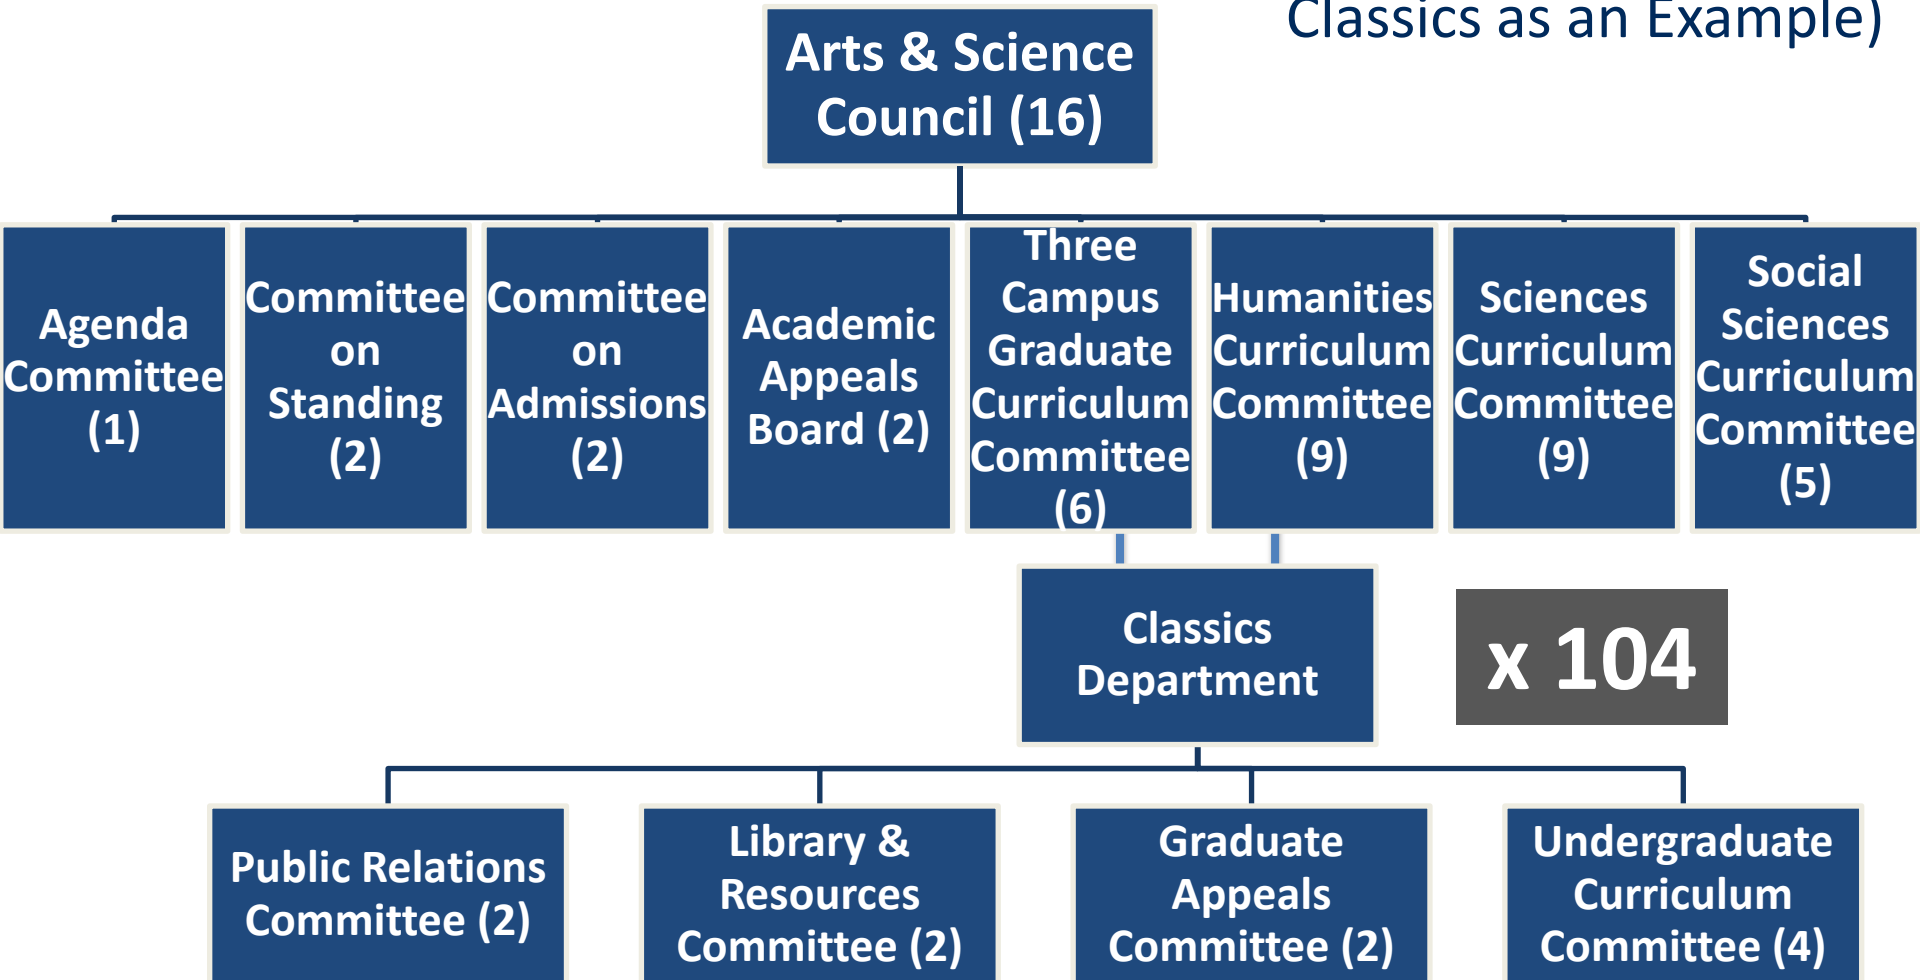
Classics as an Example)

Arts & Science Council (16)

Agenda Committee (1)

Committee on Standing (2)

Committee on Admissions (2)

Academic Appeals Board (2)

Three Campus Graduate Curriculum Committee (6)

Humanities Curriculum Committee (9)

Sciences Curriculum Committee (9)

Social Sciences Curriculum Committee (5)

Classics Department

x 104

Public Relations Committee (2)

Library & Resources Committee (2)

Graduate Appeals Committee (2)

Undergraduate Curriculum Committee (4)